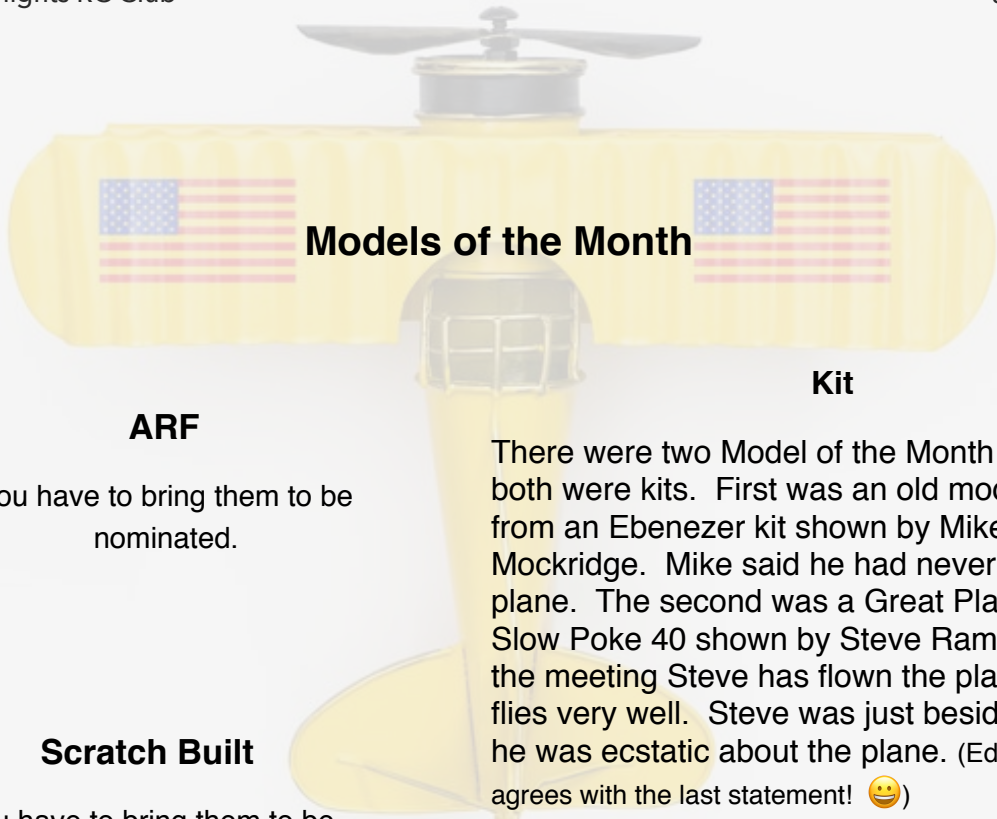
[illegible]ights RC Club

Models of the Month

ARF

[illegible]ou have to bring them to be nominated.

Scratch Built

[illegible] have to bring them to be

Kit

There were two Model of the Month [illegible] both were kits. First was an old mod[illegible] from an Ebenezer kit shown by Mike Mockridge. Mike said he had never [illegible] plane. The second was a Great Pla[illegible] Slow Poke 40 shown by Steve Ram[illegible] the meeting Steve has flown the pla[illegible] flies very well. Steve was just besid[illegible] he was ecstatic about the plane. (Ed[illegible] agrees with the last statement! 😀)